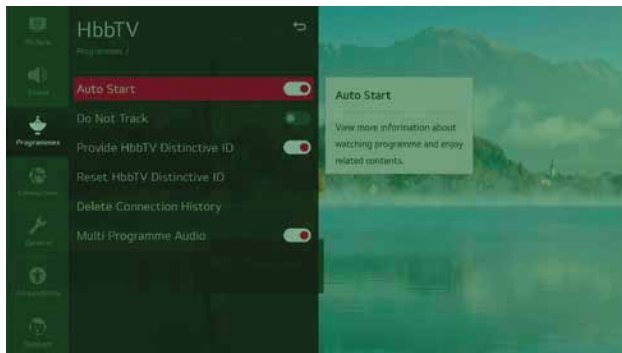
Picture

Sound

Programmes

Connection

General

Accessibility

Support

HbbTV

Programmes /

Auto Start

Do Not Track

Provide HbbTV Distinctive ID

Reset HbbTV Distinctive ID

Delete Connection History

Multi Programme Audio

Auto Start

View more information about watching programme and enjoy related contents.